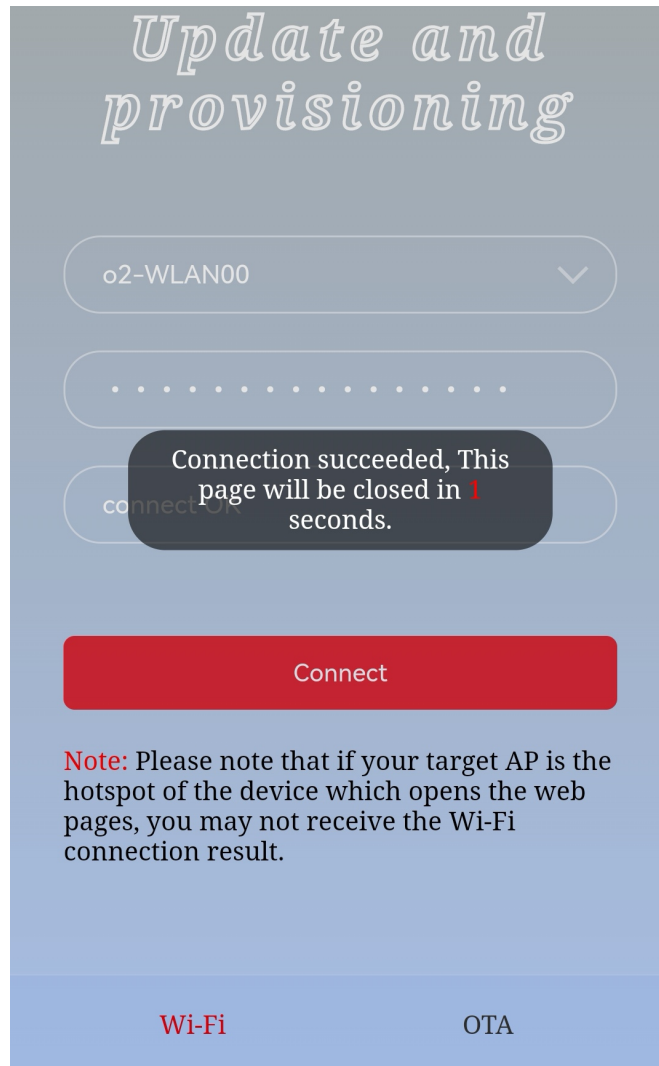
Update and provisioning

o2-WLAN00

• • • • • • • • • • • • • • • • •

connect OK

Connection succeeded, This page will be closed in 1 seconds.

Connect

Note: Please note that if your target AP is the hotspot of the device which opens the web pages, you may not receive the Wi-Fi connection result.

Wi-Fi

OTA